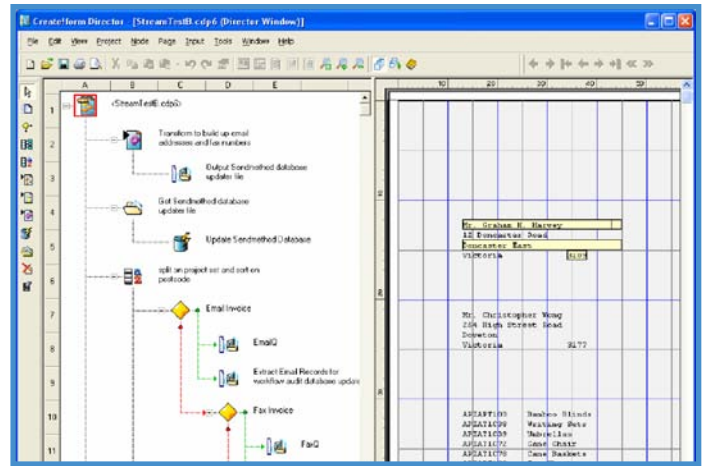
CreateForm Director - [StreamTestB.cdp6 (Director Window)]

File Edit View Project Node Page Input Tools Window Help

A B C D E

1 <StreamTestB.cdp6>

2 Transform to build up email addresses and fax numbers

3 Output Sendmethod database updater file

4 Get Sendmethod database updater file

5 Update Sendmethod Database

6 split on project set and sort on postcode

7 Email Invoice

8 EmailQ

9 Extract Email Records for workflow audit database update

10 Fax Invoice

11 FaxQ

10 20 30 40 50

Mr. Graham K Harvey
12 Doncaster Road
Doncaster East
Victoria 3109

Mr. Christopher Wong
204 High Street Road
Scoresby
Victoria 3177

ARSAT1000 Bamboo Blinds
ARSAT1060 Writing Sets
ARSAT1080 Umbrellas
ARSAT1070 Cane Chair
ARSAT1070 Cane Baskets